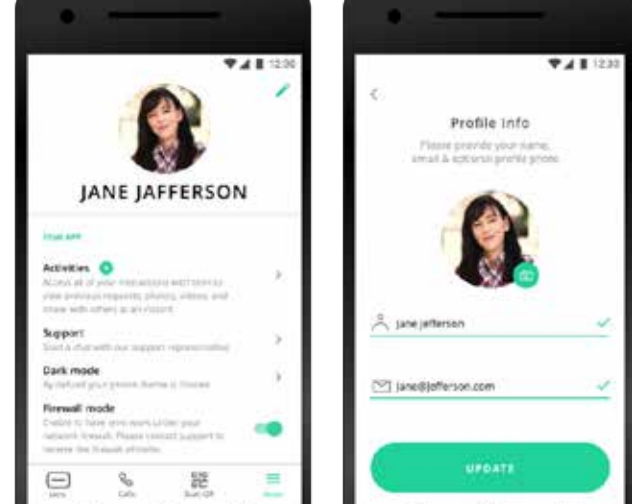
12:00

JANE JAFFERSON

YOUR APP

Activities
Access all of your interactions with tech to view previous requests, photos, videos, and share with others in an instant

Support
Start a chat with our support representative

Dark mode
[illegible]

Firewall mode
Enable to have your work under your network firewall. Please contact support to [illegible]

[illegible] Calls Scan QR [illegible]

12:30

Profile Info
Please provide your name, email & optional profile photo

jane jefferson

jane@jefferson.com

UPDATE